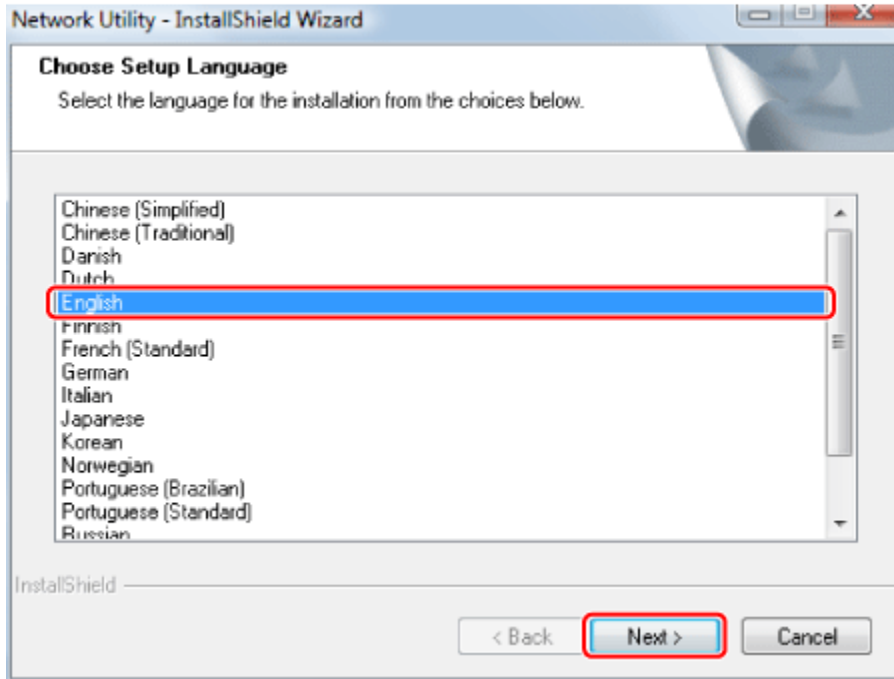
Network Utility - InstallShield Wizard

Choose Setup Language

Select the language for the installation from the choices below.

Chinese (Simplified)
Chinese (Traditional)
Danish
Dutch
English
Finnish
French (Standard)
German
Italian
Japanese
Korean
Norwegian
Portuguese (Brazilian)
Portuguese (Standard)
Russian

InstallShield

< Back
Next >
Cancel